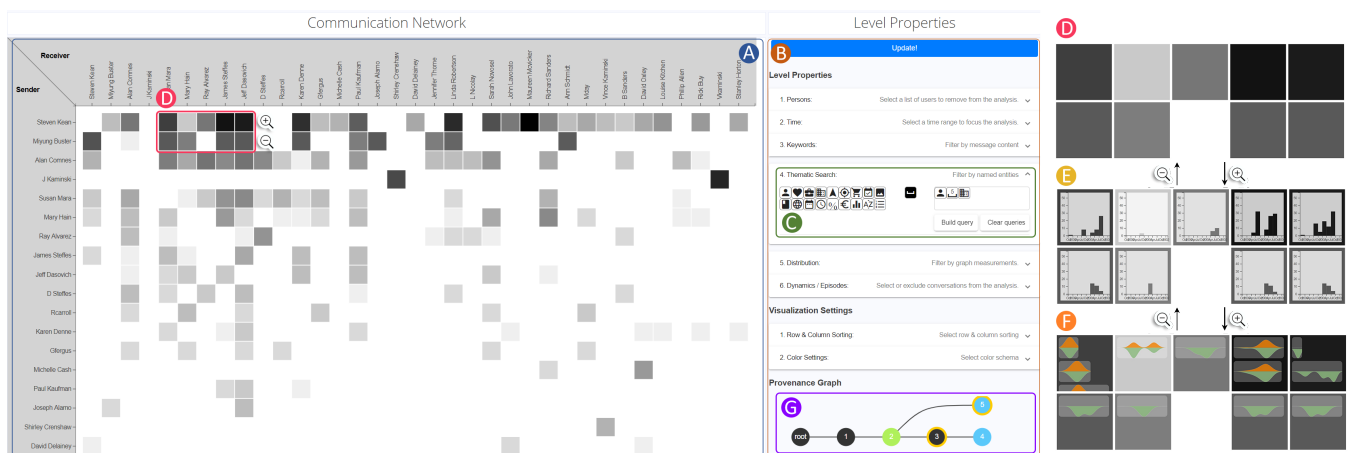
Communication Network

A

Receiver

Sender

Steven Kean
Myung Buster
Alan Comnes
J Kaminski
Susan Mara
Mary Hain
Ray Alvarez
James Steffes
Jeff Dasovich
D Steffes
Rcarroll
Karen Denne
Gfergus
Michelle Cash
Paul Kaufman
Joseph Alamo
Shirley Crenshaw
David Delainey

Steven Kean
Myung Buster
Alan Comnes
J Kaminski
Susan Mara
Mary Hain
Ray Alvarez
James Steffes
Jeff Dasovich
D Steffes
Rcarroll
Karen Denne
Gfergus
Michelle Cash
Paul Kaufman
Joseph Alamo
Shirley Crenshaw
David Delainey
Jennifer Thome
Linda Robertson
L Nicolay
Sarah Novosel
John Lavorato
Maureen Mcvicker
Richard Sanders
Jean Schmidt
Vkay
Vince Kaminski
B Sanders
David Oxley
Louise Kitchen
Philip Allen
Rick Buy
Vkaminski
Stanley Horton

D

Level Properties

B

Update!

Level Properties

1. Persons: Select a list of users to remove from the analysis.
2. Time: Select a time range to focus the analysis
3. Keywords: Filter by message content
4. Thematic Search: Filter by named entities

C

Build query
Clear queries

5. Distribution: Filter by graph measurements
6. Dynamics / Episodes: Select or exclude conversations from the analysis.

Visualization Settings

1. Row & Column Sorting: Select row & column sorting
2. Color Settings: Select color schema

Provenance Graph

G

root
1
2
3
4
5

D

E

F